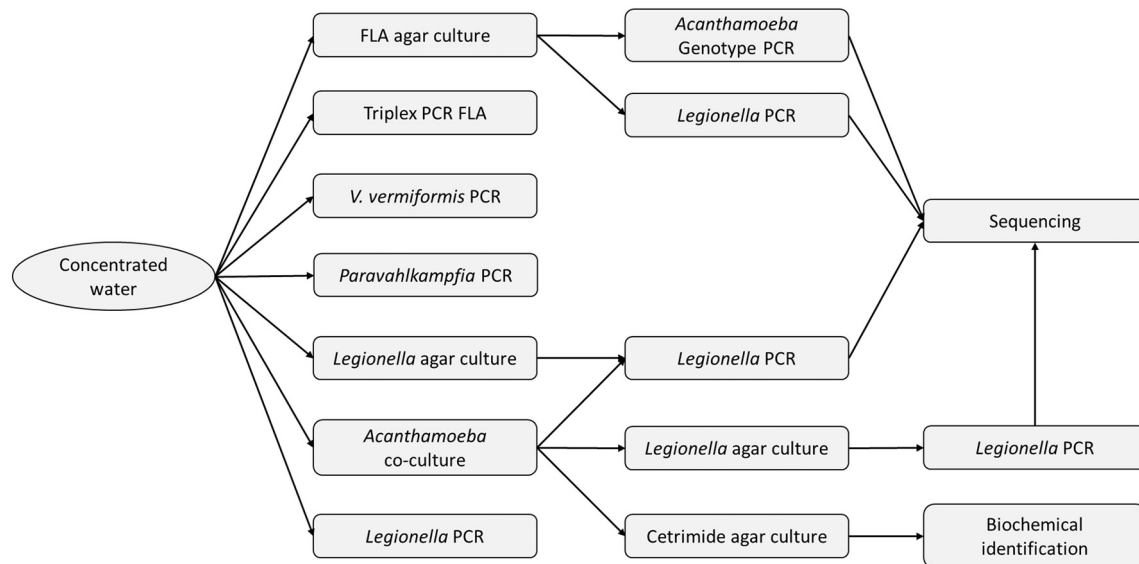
Concentrated water

FLA agar culture

Triplex PCR FLA

V. vermiformis PCR

Paravahlkampfia PCR

Legionella agar culture

Acanthamoeba co-culture

Legionella PCR

Acanthamoeba Genotype PCR

Legionella PCR

Legionella PCR

Legionella agar culture

Cetrimide agar culture

Sequencing

Legionella PCR

Biochemical identification